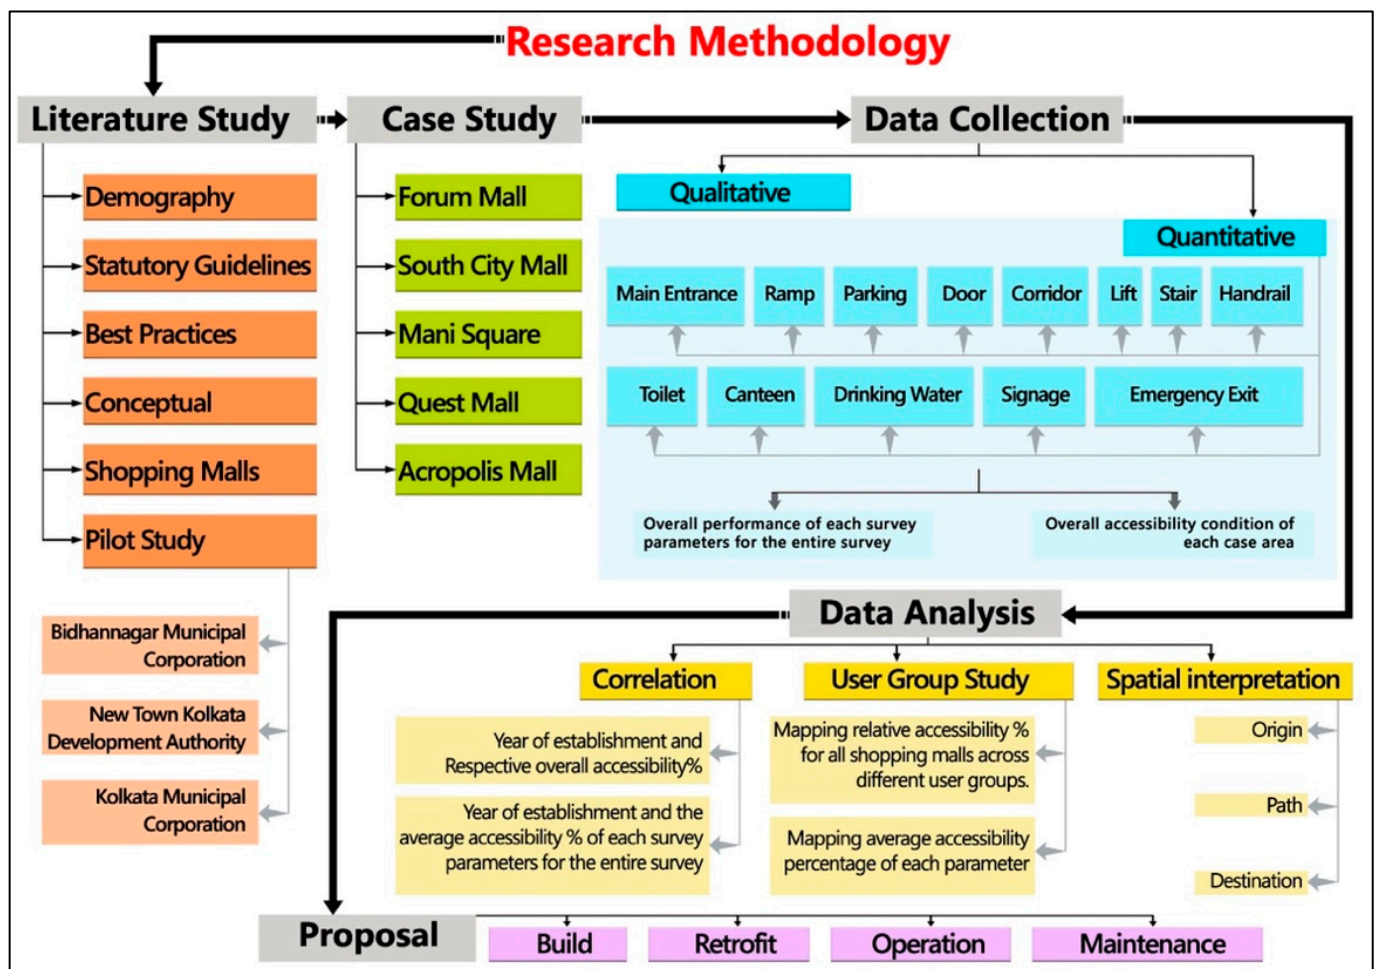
Research Methodology

Literature Study

Demography

Statutory Guidelines

Best Practices

Conceptual

Shopping Malls

Pilot Study

Bidhannagar Municipal Corporation

New Town Kolkata Development Authority

Kolkata Municipal Corporation

Case Study

Forum Mall

South City Mall

Mani Square

Quest Mall

Acropolis Mall

Data Collection

Qualitative

Quantitative

Main Entrance

Ramp

Parking

Door

Corridor

Lift

Stair

Handrail

Toilet

Canteen

Drinking Water

Signage

Emergency Exit

Overall performance of each survey parameters for the entire survey

Overall accessibility condition of each case area

Data Analysis

Correlation

User Group Study

Spatial interpretation

Year of establishment and Respective overall accessibility%

Year of establishment and the average accessibility % of each survey parameters for the entire survey

Mapping relative accessibility % for all shopping malls across different user groups.

Mapping average accessibility percentage of each parameter

Origin

Path

Destination

Proposal

Build

Retrofit

Operation

Maintenance